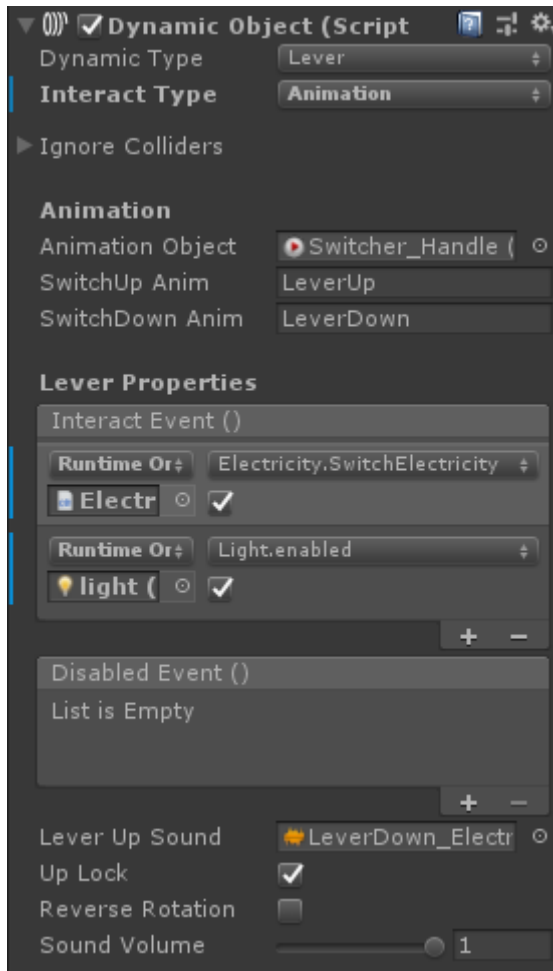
Dynamic Object (Script

Dynamic Type | Lever
Interact Type | Animation

Ignore Colliders

Animation
Animation Object | Switcher_Handle (
SwitchUp Anim | LeverUp
SwitchDown Anim | LeverDown

Lever Properties
Interact Event ()
Runtime Or | Electricity.SwitchElectricity
Electr
Runtime Or | Light.enabled
light (
+ −

Disabled Event ()
List is Empty
+ −

Lever Up Sound | LeverDown_Electr
Up Lock
Reverse Rotation
Sound Volume | 1